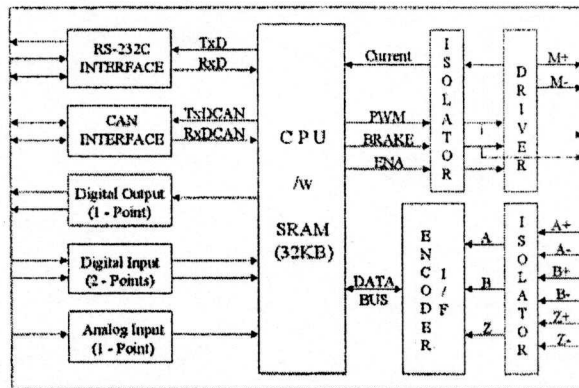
RS-232C INTERFACE
TxD
RxD
CAN INTERFACE
TxDCAN
RxDCAN
Digital Output (1 - Point)
Digital Input (2 - Points)
Analog Input (1 - Point)
CPU
/w
SRAM
(32KB)
DATA BUS
Current
PWM
BRAKE
ENA
ISOLATOR
DRIVER
M+
M-
ENCODER I/F
A
B
Z
ISOLATOR
A+
A-
B+
B-
Z+
Z-